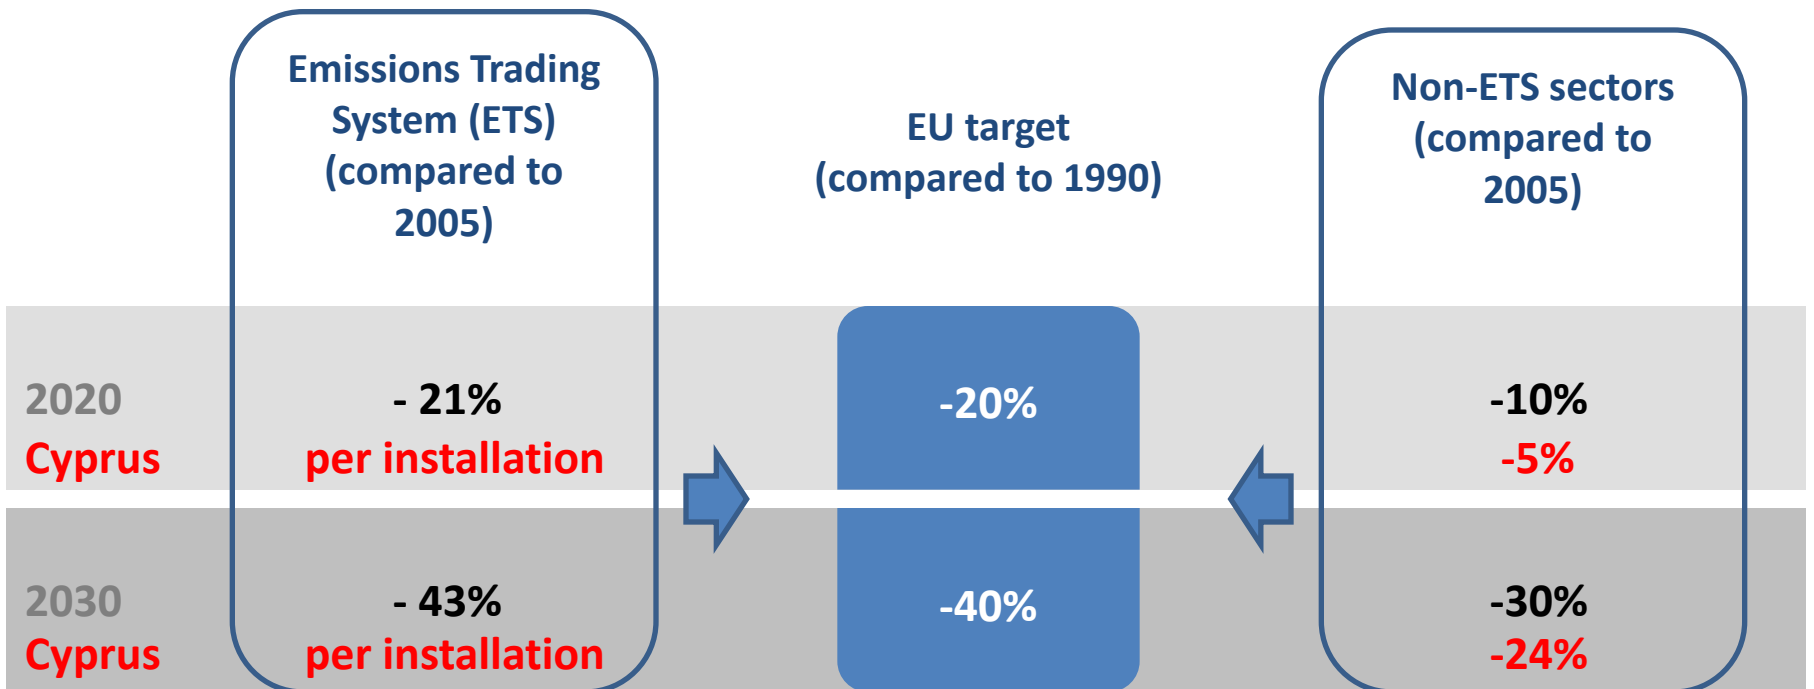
| | Emissions Trading System (ETS) (compared to 2005) | EU target (compared to 1990) | Non-ETS sectors (compared to 2005) |
|---|---|---|---|
| 2020<br>Cyprus | - 21%<br>per installation | -20% | -10%<br>-5% |
| 2030<br>Cyprus | - 43%<br>per installation | -40% | -30%<br>-24% |